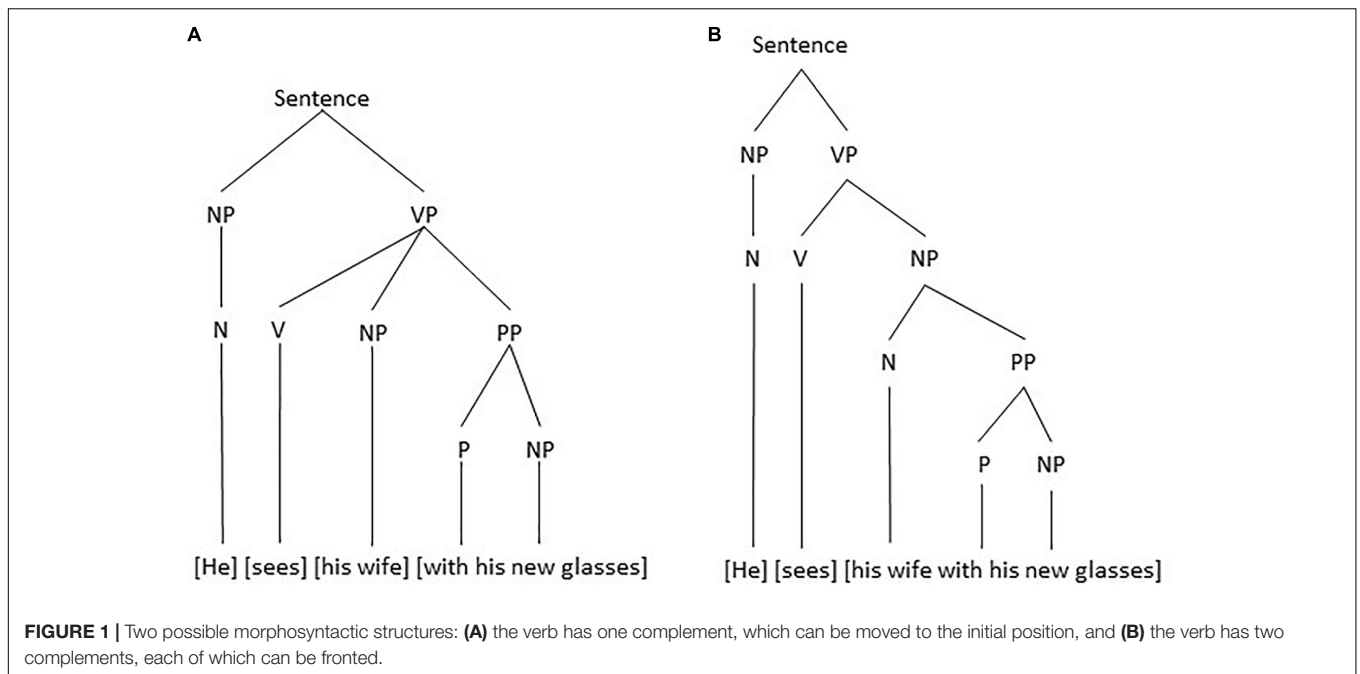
A

Sentence

NP VP

N V NP PP

P NP

[He] [sees] [his wife] [with his new glasses]

B

Sentence

NP VP

N V NP

N PP

P NP

[He] [sees] [his wife with his new glasses]

**FIGURE 1 |** Two possible morphosyntactic structures: **(A)** the verb has one complement, which can be moved to the initial position, and **(B)** the verb has two complements, each of which can be fronted.